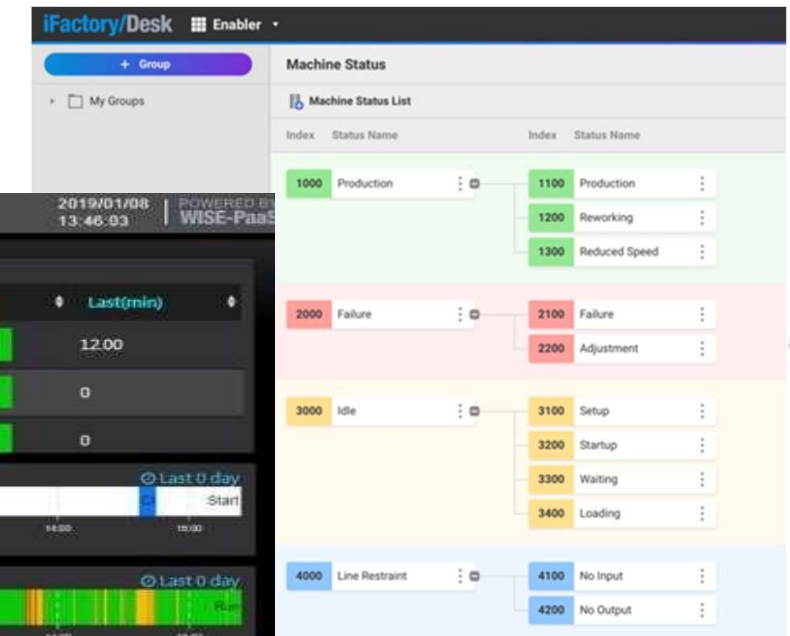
iFactory/Desk Enabler

+ Group

My Groups

Machine Status

Machine Status List

| Index | Status Name | Index | Status Name |
|---|---|---|---|
| 1000 | Production | 1100 | Production |
| | | 1200 | Reworking |
| | | 1300 | Reduced Speed |
| 2000 | Failure | 2100 | Failure |
| | | 2200 | Adjustment |
| 3000 | Idle | 3100 | Setup |
| | | 3200 | Startup |
| | | 3300 | Waiting |
| | | 3400 | Loading |
| 4000 | Line Restraint | 4100 | No Input |
| | | 4200 | No Output |

2019/01/08 13:46:03

POWERED BY WISE-PaaS

Last(min)

12.00

0

0

Last 0 day

Start

14:00

18:00

Last 0 day

Run